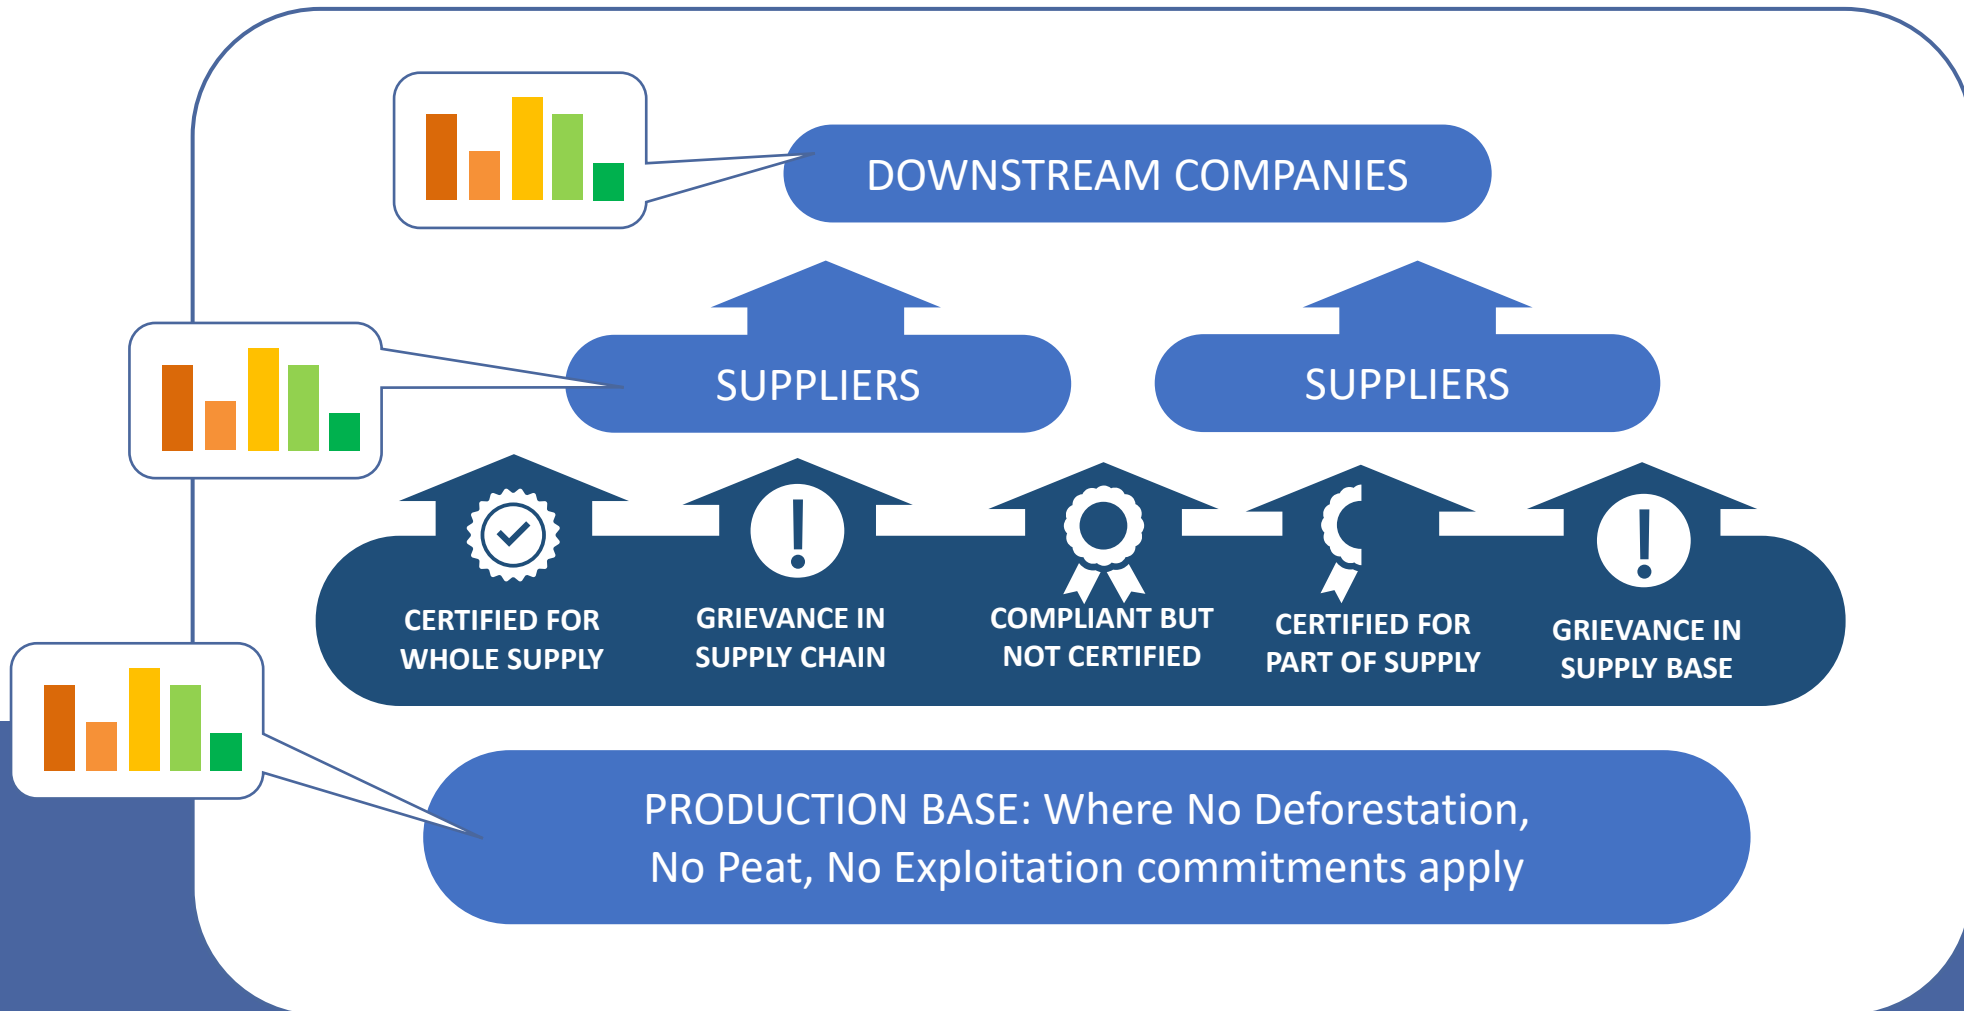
DOWNSTREAM COMPANIES

SUPPLIERS

SUPPLIERS

CERTIFIED FOR WHOLE SUPPLY

GRIEVANCE IN SUPPLY CHAIN

COMPLIANT BUT NOT CERTIFIED

CERTIFIED FOR PART OF SUPPLY

GRIEVANCE IN SUPPLY BASE

PRODUCTION BASE: Where No Deforestation, No Peat, No Exploitation commitments apply